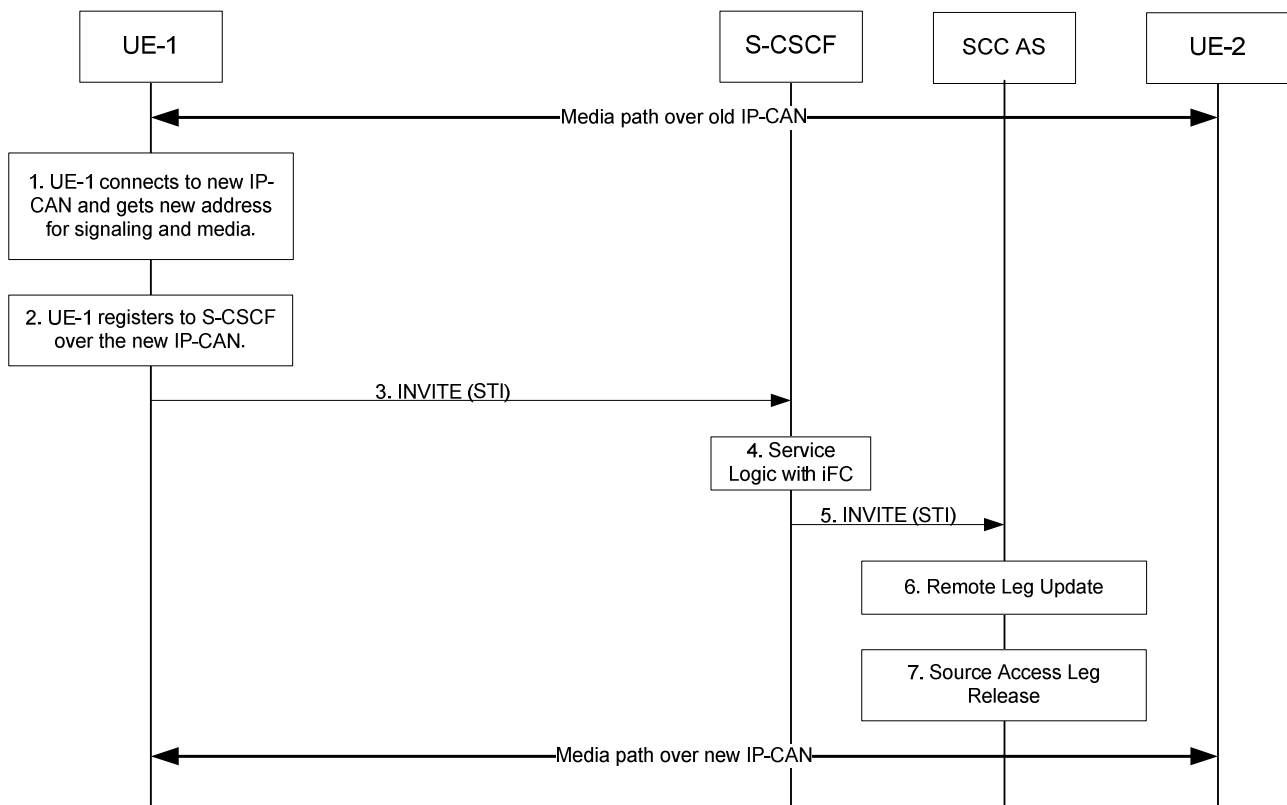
UE-1

S-CSCF

SCC AS

UE-2

Media path over old IP-CAN

1. UE-1 connects to new IP-CAN and gets new address for signaling and media.

2. UE-1 registers to S-CSCF over the new IP-CAN.

3. INVITE (STI)

4. Service Logic with iFC

5. INVITE (STI)

6. Remote Leg Update

7. Source Access Leg Release

Media path over new IP-CAN